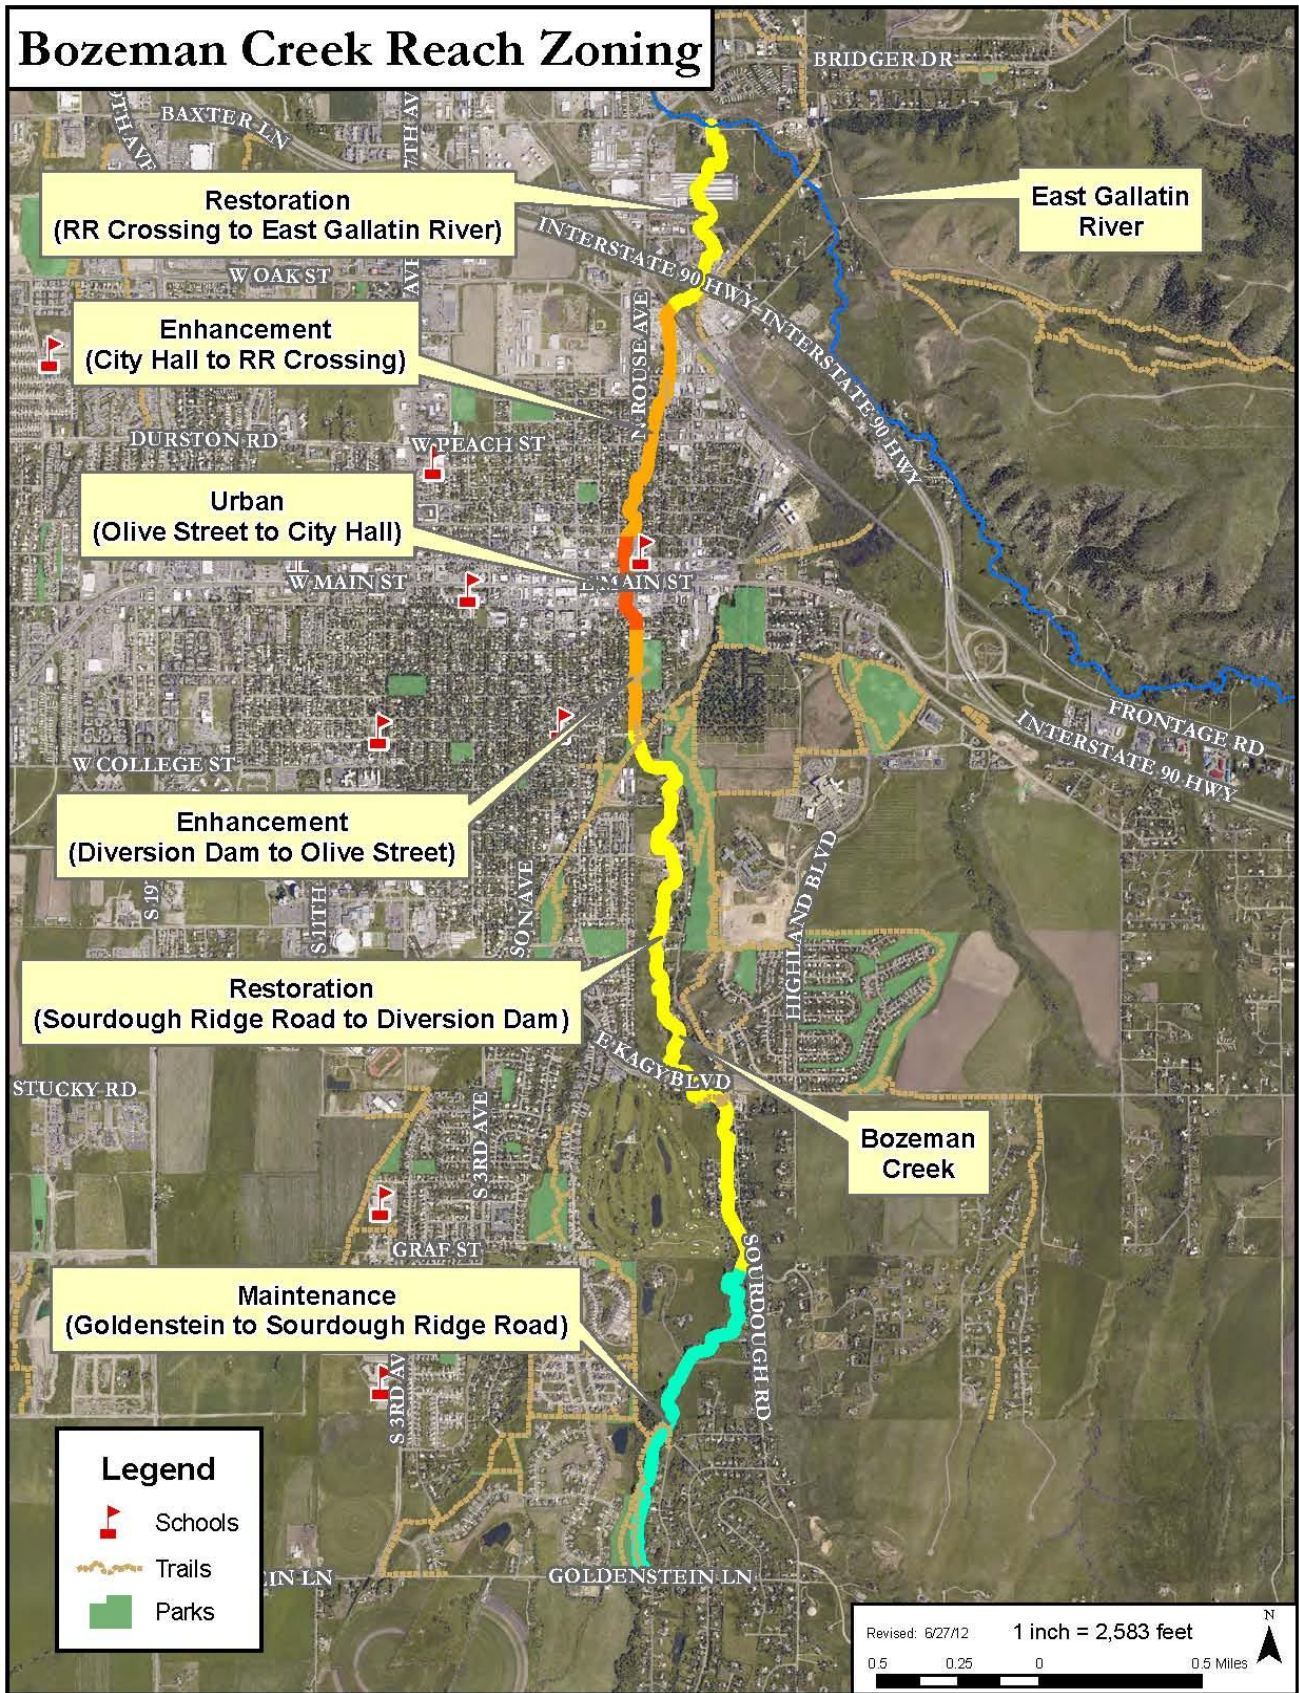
Bozeman Creek Reach Zoning

BRIDGER DR
BAXTER LN
OTH AVE
7TH AV

Restoration
(RR Crossing to East Gallatin River)

East Gallatin River

INTERSTATE 90 HWY
W OAK ST
AVE
N ROUSE AVE
INTERSTATE 90 HWY

Enhancement
(City Hall to RR Crossing)

DURSTON RD
W PEACH ST

Urban
(Olive Street to City Hall)

W MAIN ST
E MAIN ST
FRONTAGE RD
INTERSTATE 90 HWY
W COLLEGE ST

Enhancement
(Diversion Dam to Olive Street)

S 19
S 11TH
SON AVE
HIGHLAND BLVD

Restoration
(Sourdough Ridge Road to Diversion Dam)

E KAGY BLVD
STUCKY RD
S 3RD AVE

Bozeman Creek

GRAF ST
SOURDOUGH RD

Maintenance
(Goldenstein to Sourdough Ridge Road)

S 3RD AV

Legend
Schools
Trails
Parks

IN LN
GOLDENSTEIN LN

Revised: 6/27/12
1 inch = 2,583 feet
0.5 0.25 0 0.5 Miles
N